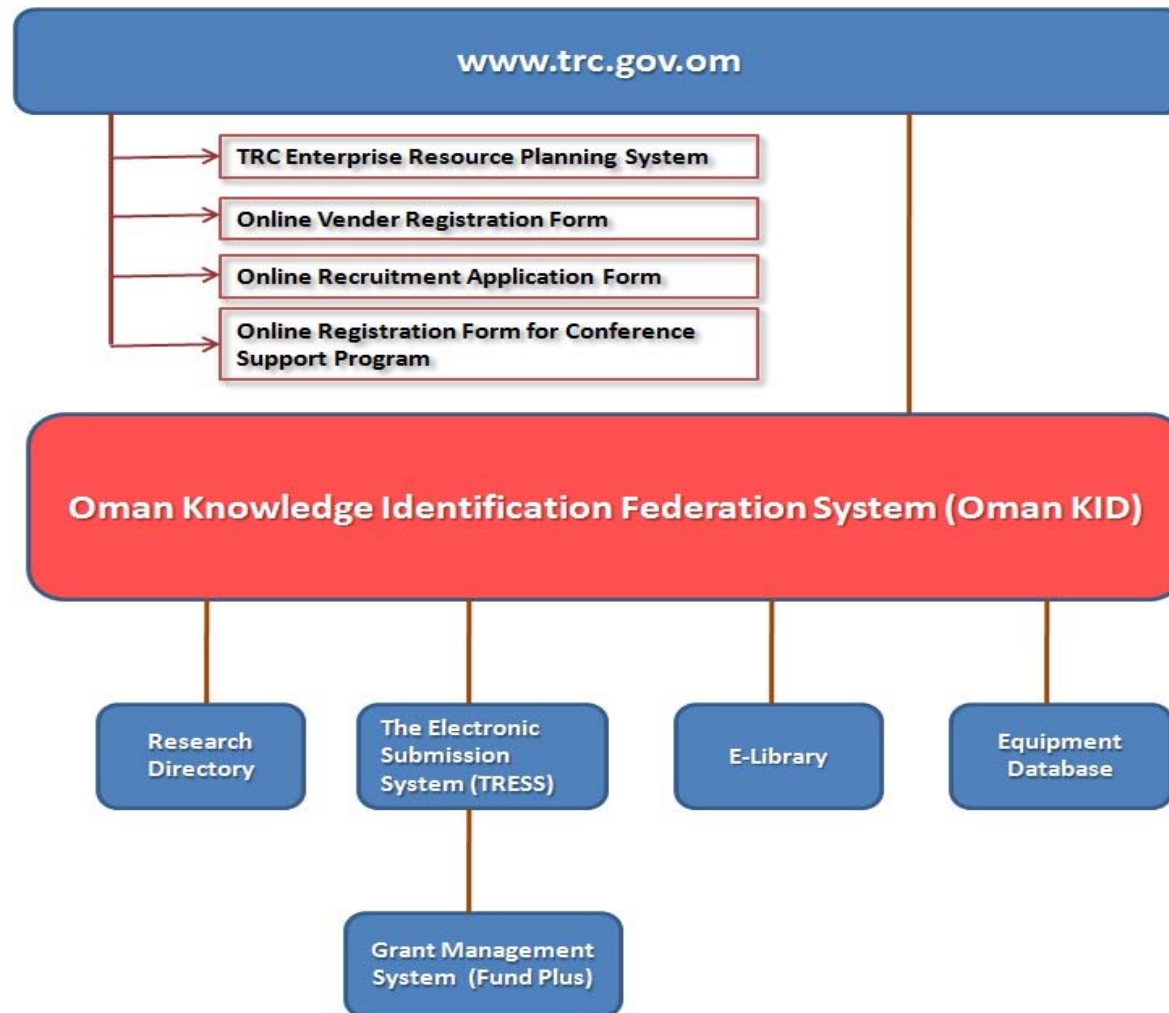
www.trc.gov.om

TRC Enterprise Resource Planning System

Online Vender Registration Form

Online Recruitment Application Form

Online Registration Form for Conference Support Program

Oman Knowledge Identification Federation System (Oman KID)

Research Directory

The Electronic Submission System (TRESS)

E-Library

Equipment Database

Grant Management System (Fund Plus)